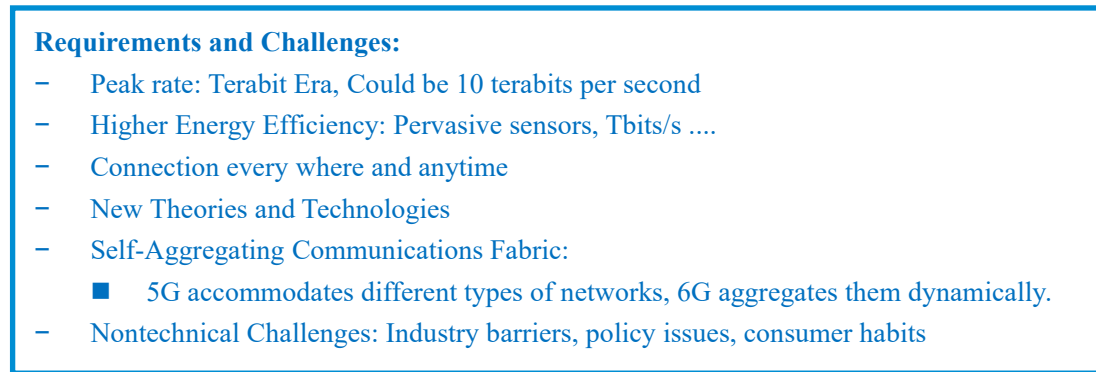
Requirements and Challenges:

− Peak rate: Terabit Era, Could be 10 terabits per second

− Higher Energy Efficiency: Pervasive sensors, Tbits/s ....

− Connection every where and anytime

− New Theories and Technologies

− Self-Aggregating Communications Fabric:

■ 5G accommodates different types of networks, 6G aggregates them dynamically.

− Nontechnical Challenges: Industry barriers, policy issues, consumer habits